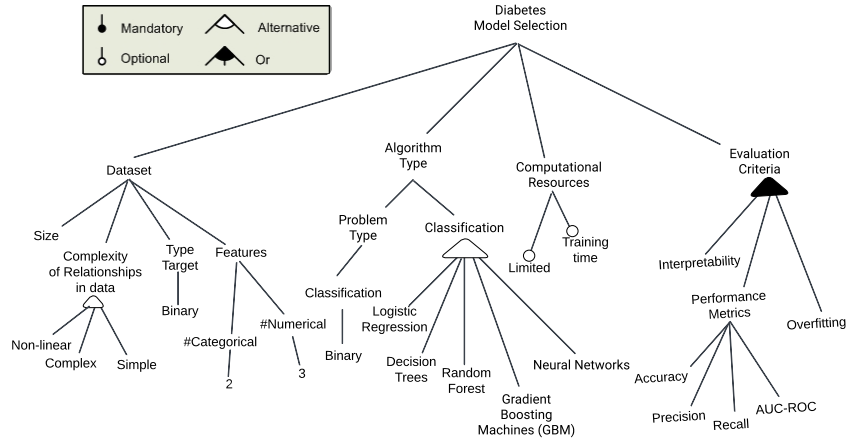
Mandatory
Optional
Alternative
Or

Diabetes
Model Selection

Dataset
Size
Complexity of Relationships in data
Non-linear
Complex
Simple
Type Target
Binary
Features
#Categorical
2
#Numerical
3

Algorithm Type
Problem Type
Classification
Binary
Classification
Logistic Regression
Decision Trees
Random Forest
Gradient Boosting Machines (GBM)
Neural Networks

Computational Resources
Limited
Training time

Evaluation Criteria
Interpretability
Performance Metrics
Accuracy
Precision
Recall
AUC-ROC
Overfitting